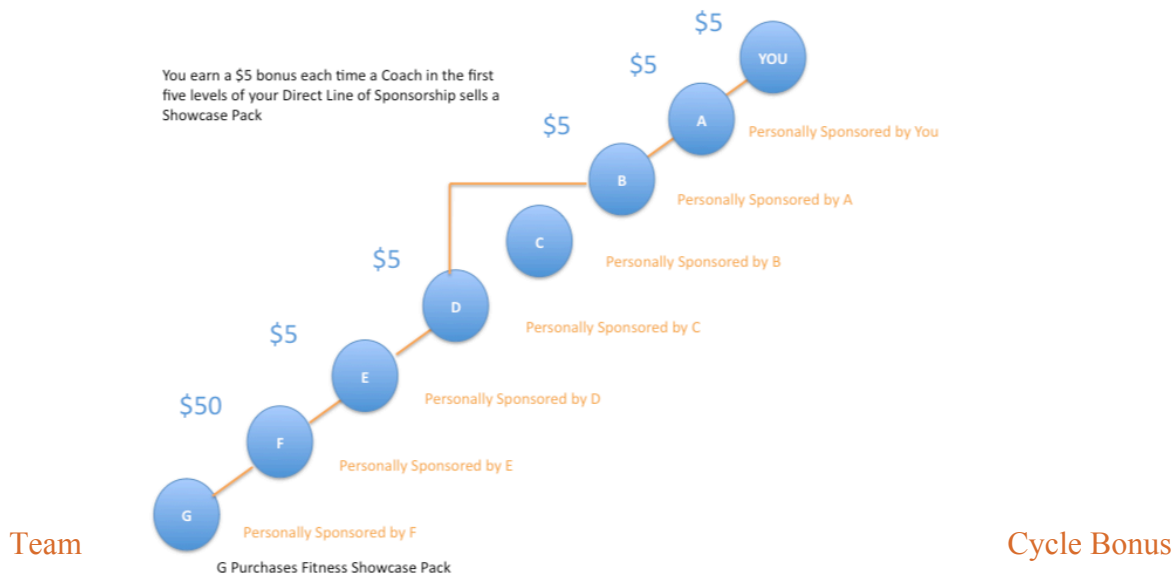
You earn a $5 bonus each time a Coach in the first five levels of your Direct Line of Sponsorship sells a Showcase Pack

$5

YOU

$5

A

Personally Sponsored by You

$5

B

Personally Sponsored by A

C

Personally Sponsored by B

$5

D

Personally Sponsored by C

$5

E

Personally Sponsored by D

$50

F

Personally Sponsored by E

G

Personally Sponsored by F

G Purchases Fitness Showcase Pack

Team

Cycle Bonus